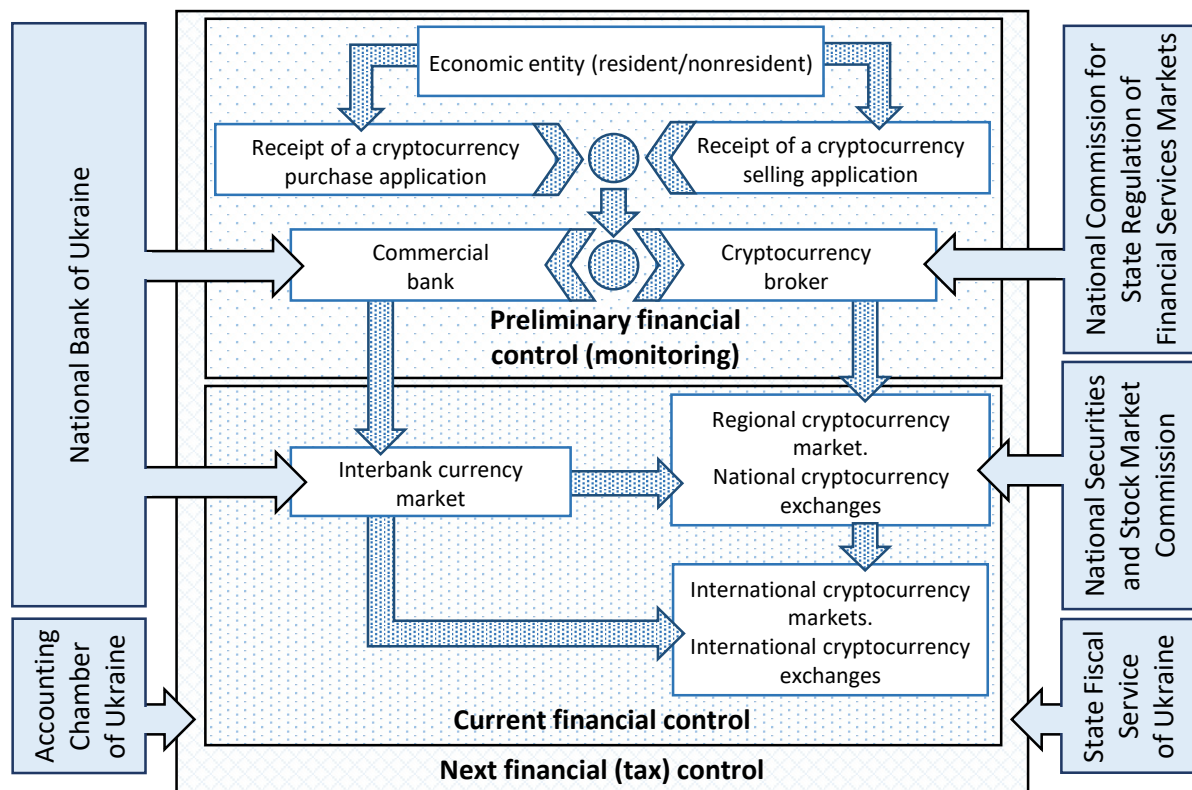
National Bank of Ukraine

Economic entity (resident/nonresident)

Receipt of a cryptocurrency purchase application

Receipt of a cryptocurrency selling application

Commercial bank

Cryptocurrency broker

Preliminary financial control (monitoring)

National Commission for State Regulation of Financial Services Markets

Interbank currency market

Regional cryptocurrency market. National cryptocurrency exchanges

National Securities and Stock Market Commission

International cryptocurrency markets. International cryptocurrency exchanges

Accounting Chamber of Ukraine

Current financial control

State Fiscal Service of Ukraine

Next financial (tax) control